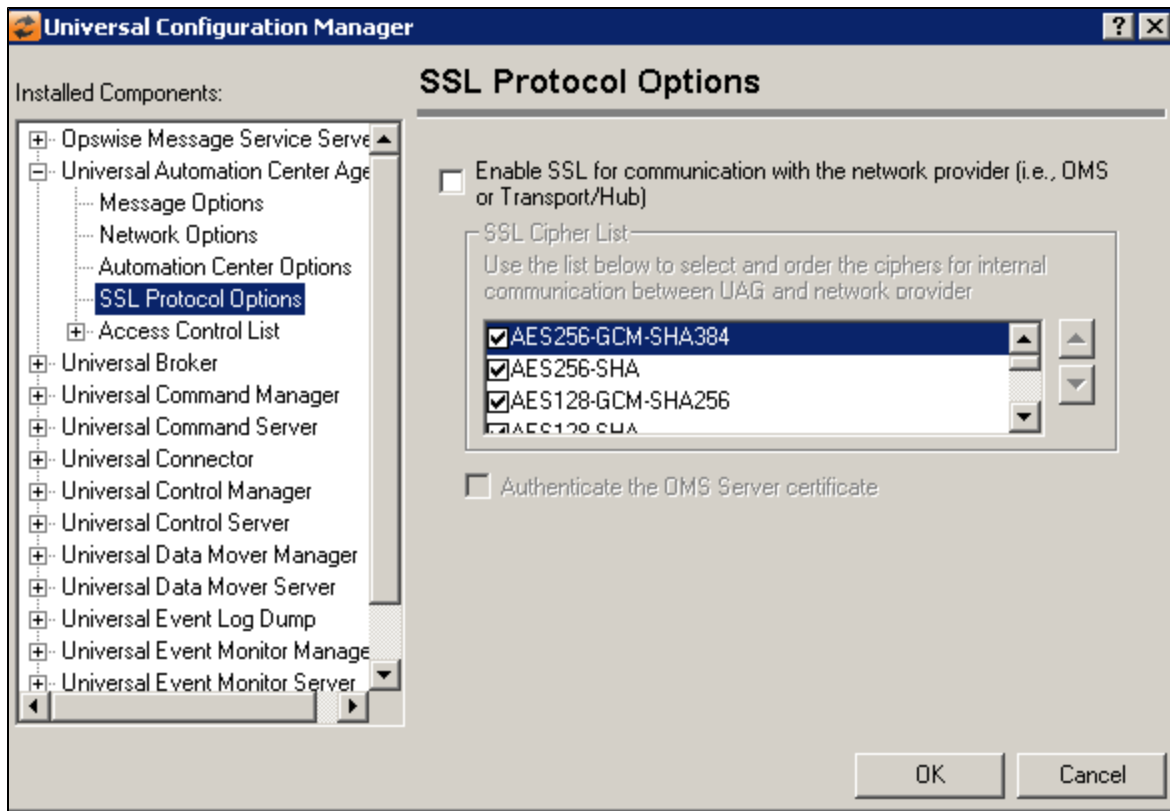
Universal Configuration Manager

?

Installed Components:

Opswise Message Service Serve
Universal Automation Center Age
Message Options
Network Options
Automation Center Options
SSL Protocol Options
Access Control List
Universal Broker
Universal Command Manager
Universal Command Server
Universal Connector
Universal Control Manager
Universal Control Server
Universal Data Mover Manager
Universal Data Mover Server
Universal Event Log Dump
Universal Event Monitor Manage
Universal Event Monitor Server

SSL Protocol Options

Enable SSL for communication with the network provider (i.e., OMS or Transport/Hub)

SSL Cipher List

Use the list below to select and order the ciphers for internal communication between UAG and network provider

AES256-GCM-SHA384
AES256-SHA
AES128-GCM-SHA256
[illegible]

Authenticate the OMS Server certificate

OK

Cancel